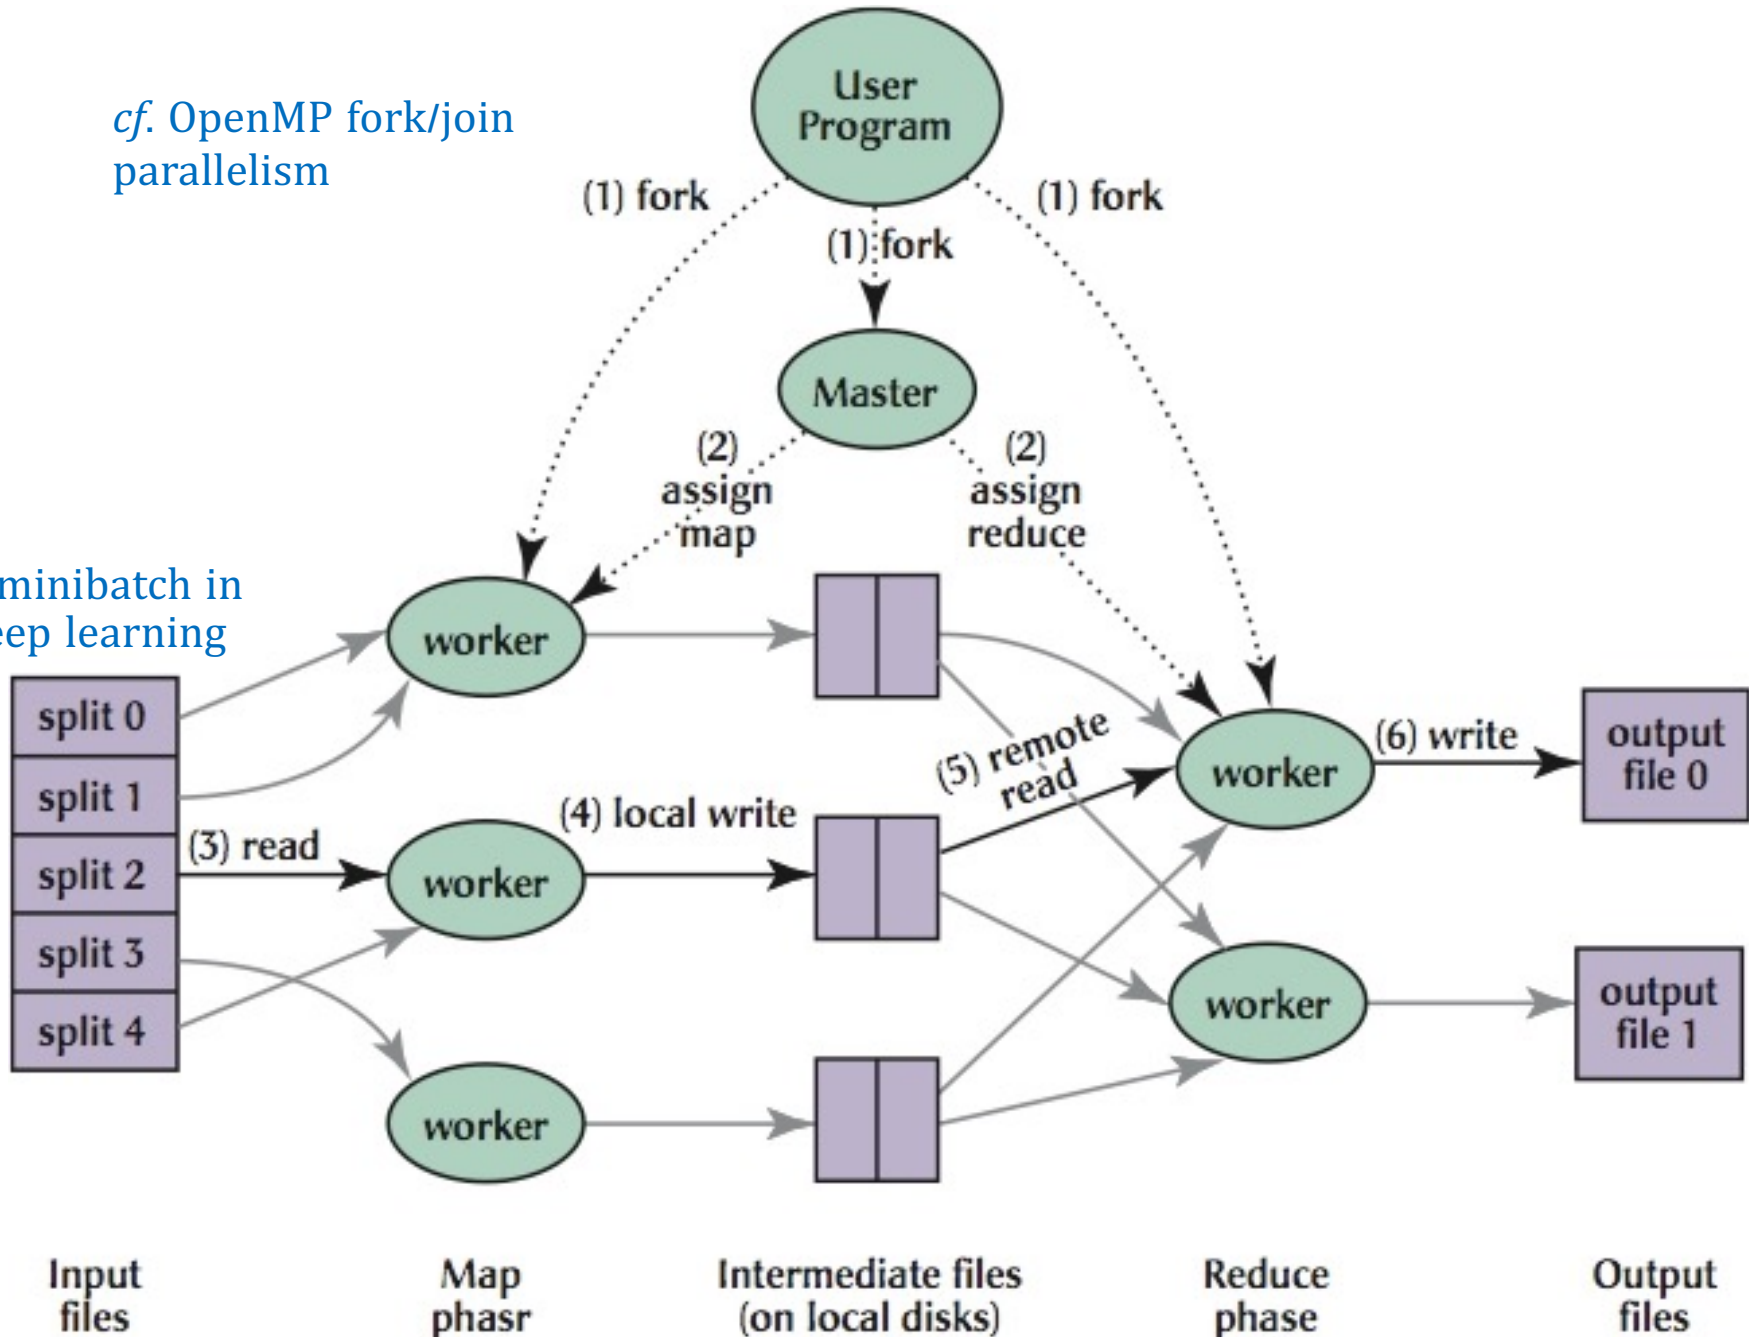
*cf*. OpenMP fork/join parallelism

User Program

(1) fork

(1) fork

(1) fork

Master

(2) assign map

(2) assign reduce

minibatch in eep learning

worker

split 0

split 1

split 2

split 3

split 4

(3) read

worker

(4) local write

worker

(5) remote read

worker

(6) write

worker

output file 0

output file 1

Input files

Map phasr

Intermediate files (on local disks)

Reduce phase

Output files